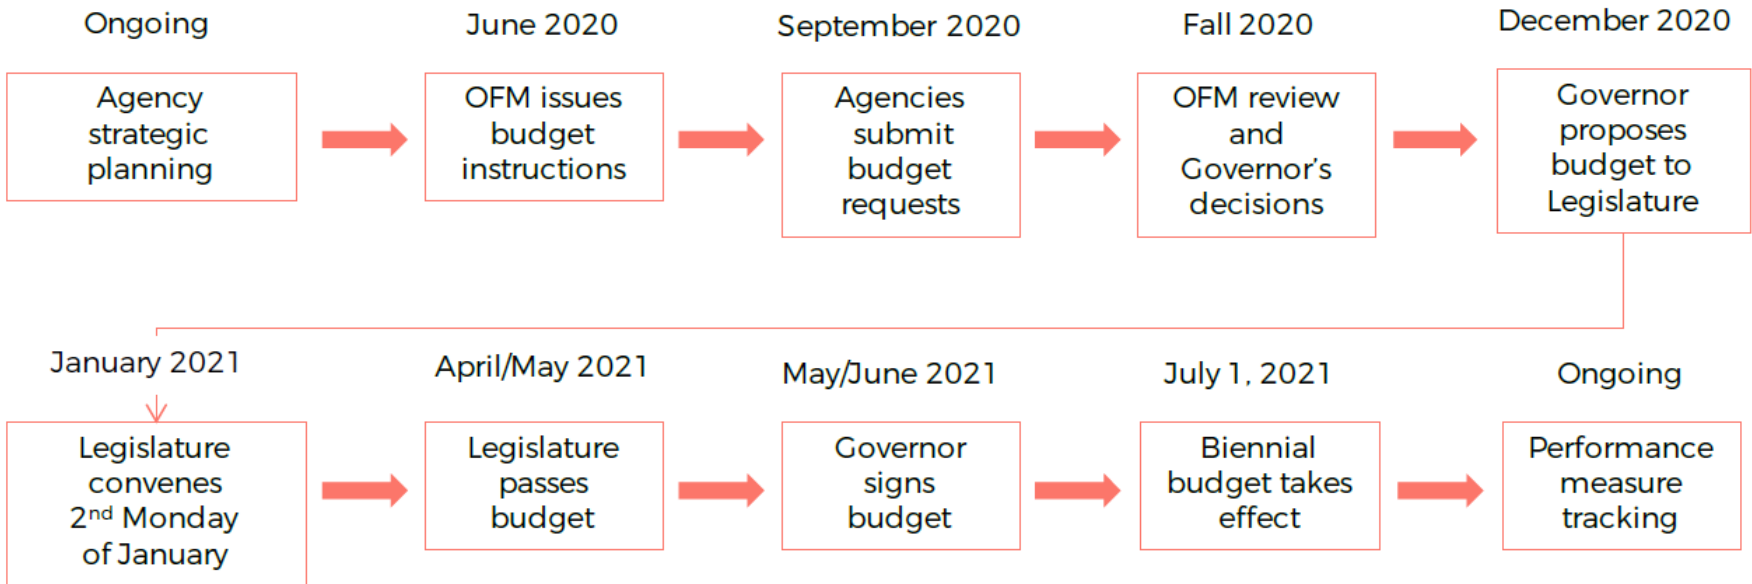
Ongoing

Agency strategic planning

June 2020

OFM issues budget instructions

September 2020

Agencies submit budget requests

Fall 2020

OFM review and Governor's decisions

December 2020

Governor proposes budget to Legislature

January 2021

Legislature convenes 2$^{nd}$ Monday of January

April/May 2021

Legislature passes budget

May/June 2021

Governor signs budget

July 1, 2021

Biennial budget takes effect

Ongoing

Performance measure tracking